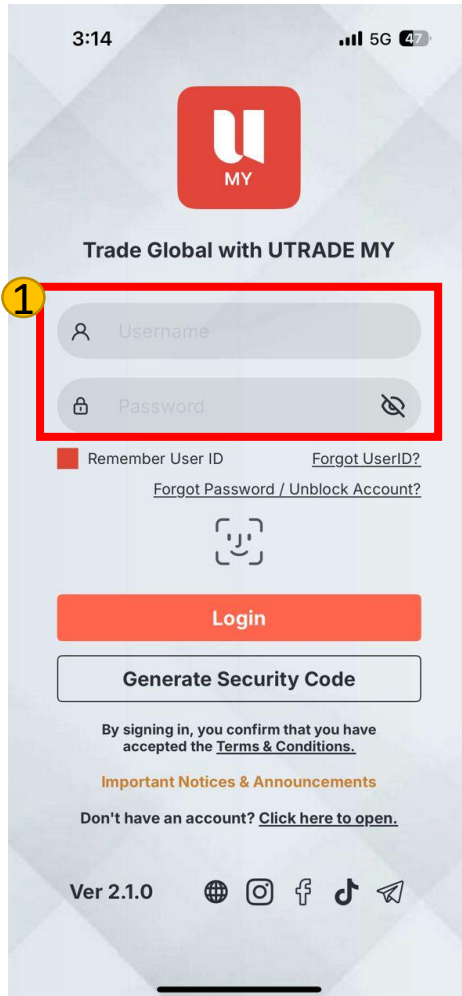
3:14

5G 47

U
MY

Trade Global with UTRADE MY

1

Username

Password

Remember User ID

Forgot UserID?

Forgot Password / Unblock Account?

Login

Generate Security Code

By signing in, you confirm that you have accepted the Terms & Conditions.

Important Notices & Announcements

Don't have an account? Click here to open.

Ver 2.1.0